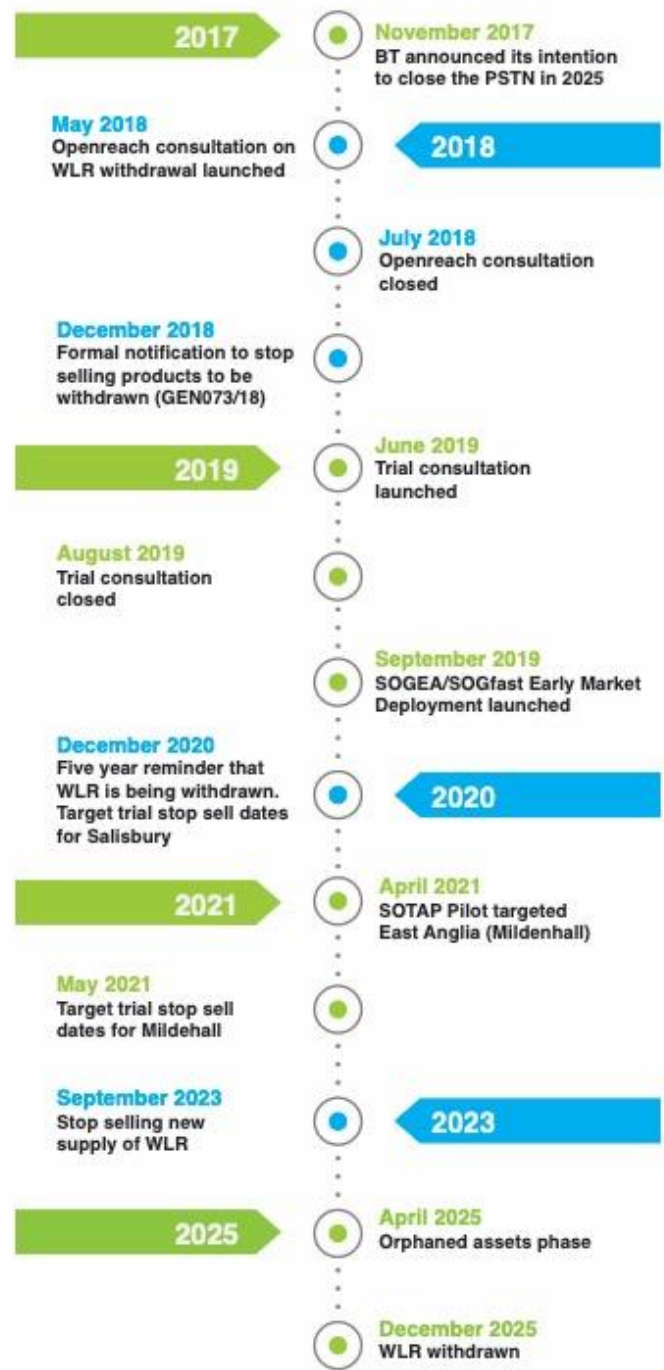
2017

November 2017
BT announced its intention to close the PSTN in 2025

May 2018
Openreach consultation on WLR withdrawal launched

2018

July 2018
Openreach consultation closed

December 2018
Formal notification to stop selling products to be withdrawn (GEN073/18)

2019

June 2019
Trial consultation launched

August 2019
Trial consultation closed

September 2019
SOGEA/SOGfast Early Market Deployment launched

December 2020
Five year reminder that WLR is being withdrawn. Target trial stop sell dates for Salisbury

2020

2021

April 2021
SOTAP Pilot targeted East Anglia (Mildenhall)

May 2021
Target trial stop sell dates for Mildehall

September 2023
Stop selling new supply of WLR

2023

2025

April 2025
Orphaned assets phase

December 2025
WLR withdrawn